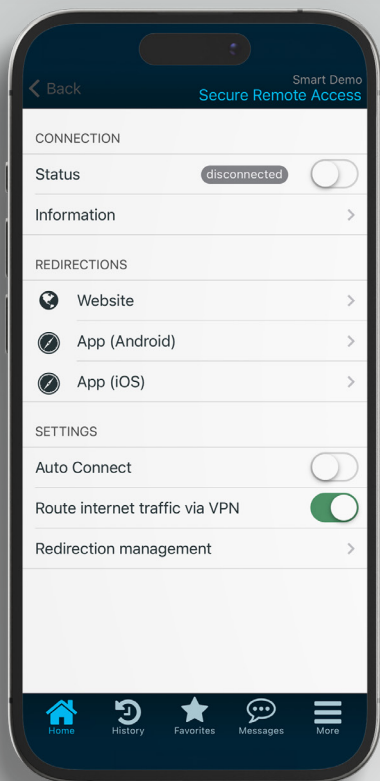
Back

Smart Demo
Secure Remote Access

CONNECTION

Status disconnected

Information

REDIRECTIONS

Website

App (Android)

App (iOS)

SETTINGS

Auto Connect

Route internet traffic via VPN

Redirection management

Home History Favorites Messages More